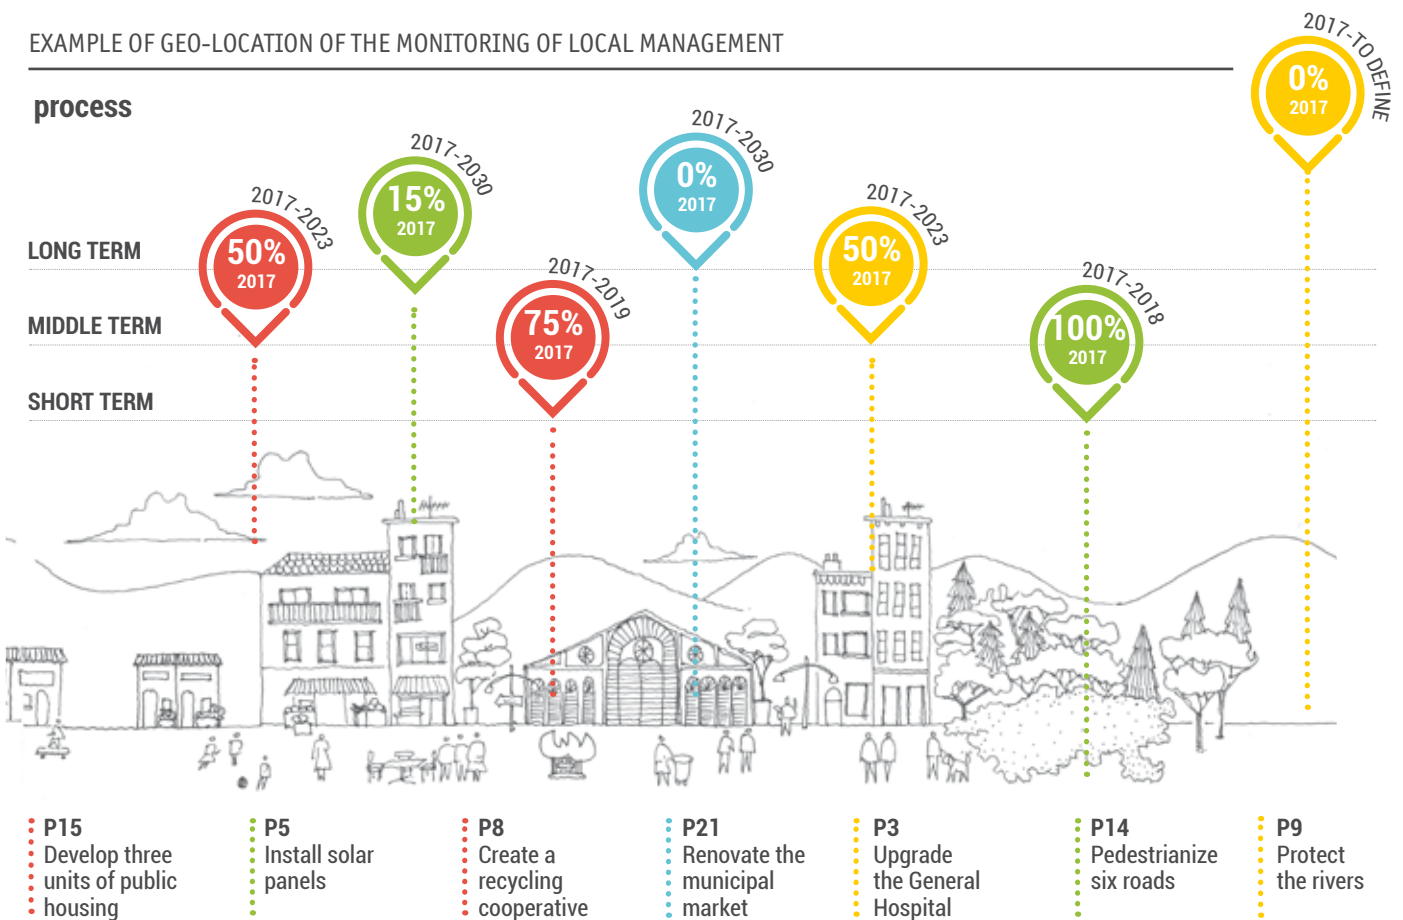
EXAMPLE OF GEO-LOCATION OF THE MONITORING OF LOCAL MANAGEMENT

process

2017-TO DEFINE
0%
2017

2017-2030
0%
2017

2017-2030
15%
2017

2017-2023
50%
2017

2017-2023
50%
2017

2017-2019
75%
2017

2017-2018
100%
2017

LONG TERM

MIDDLE TERM

SHORT TERM

P15
Develop three units of public housing

P5
Install solar panels

P8
Create a recycling cooperative

P21
Renovate the municipal market

P3
Upgrade the General Hospital

P14
Pedestrianize six roads

P9
Protect the rivers